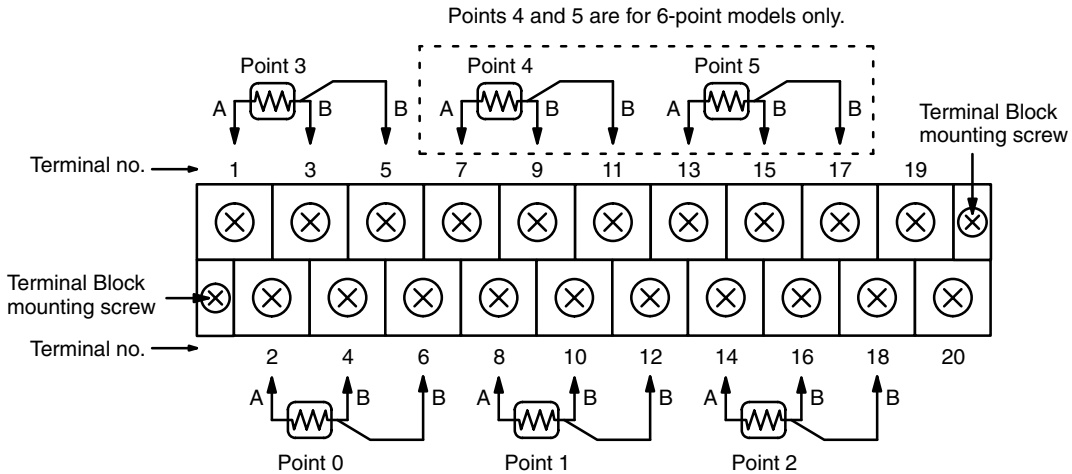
Points 4 and 5 are for 6-point models only.

Point 3
A B B
Point 4
A B B
Point 5
A B B

Terminal Block mounting screw

Terminal no.
1 3 5 7 9 11 13 15 17 19

Terminal Block mounting screw

Terminal no.
2 4 6 8 10 12 14 16 18 20

A B B
Point 0
A B B
Point 1
A B B
Point 2